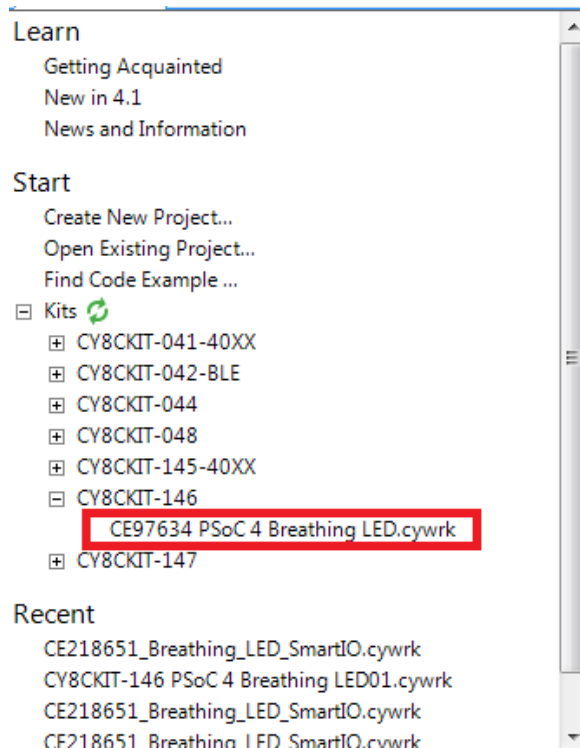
Learn

Getting Acquainted
New in 4.1
News and Information

Start

Create New Project...
Open Existing Project...
Find Code Example ...
⊟ Kits
⊞ CY8CKIT-041-40XX
⊞ CY8CKIT-042-BLE
⊞ CY8CKIT-044
⊞ CY8CKIT-048
⊞ CY8CKIT-145-40XX
⊟ CY8CKIT-146
CE97634 PSoC 4 Breathing LED.cywrk
⊞ CY8CKIT-147

Recent

CE218651_Breathing_LED_SmartIO.cywrk
CY8CKIT-146 PSoC 4 Breathing LED01.cywrk
CE218651_Breathing_LED_SmartIO.cywrk
CE218651_Breathing_LED_SmartIO.cywrk